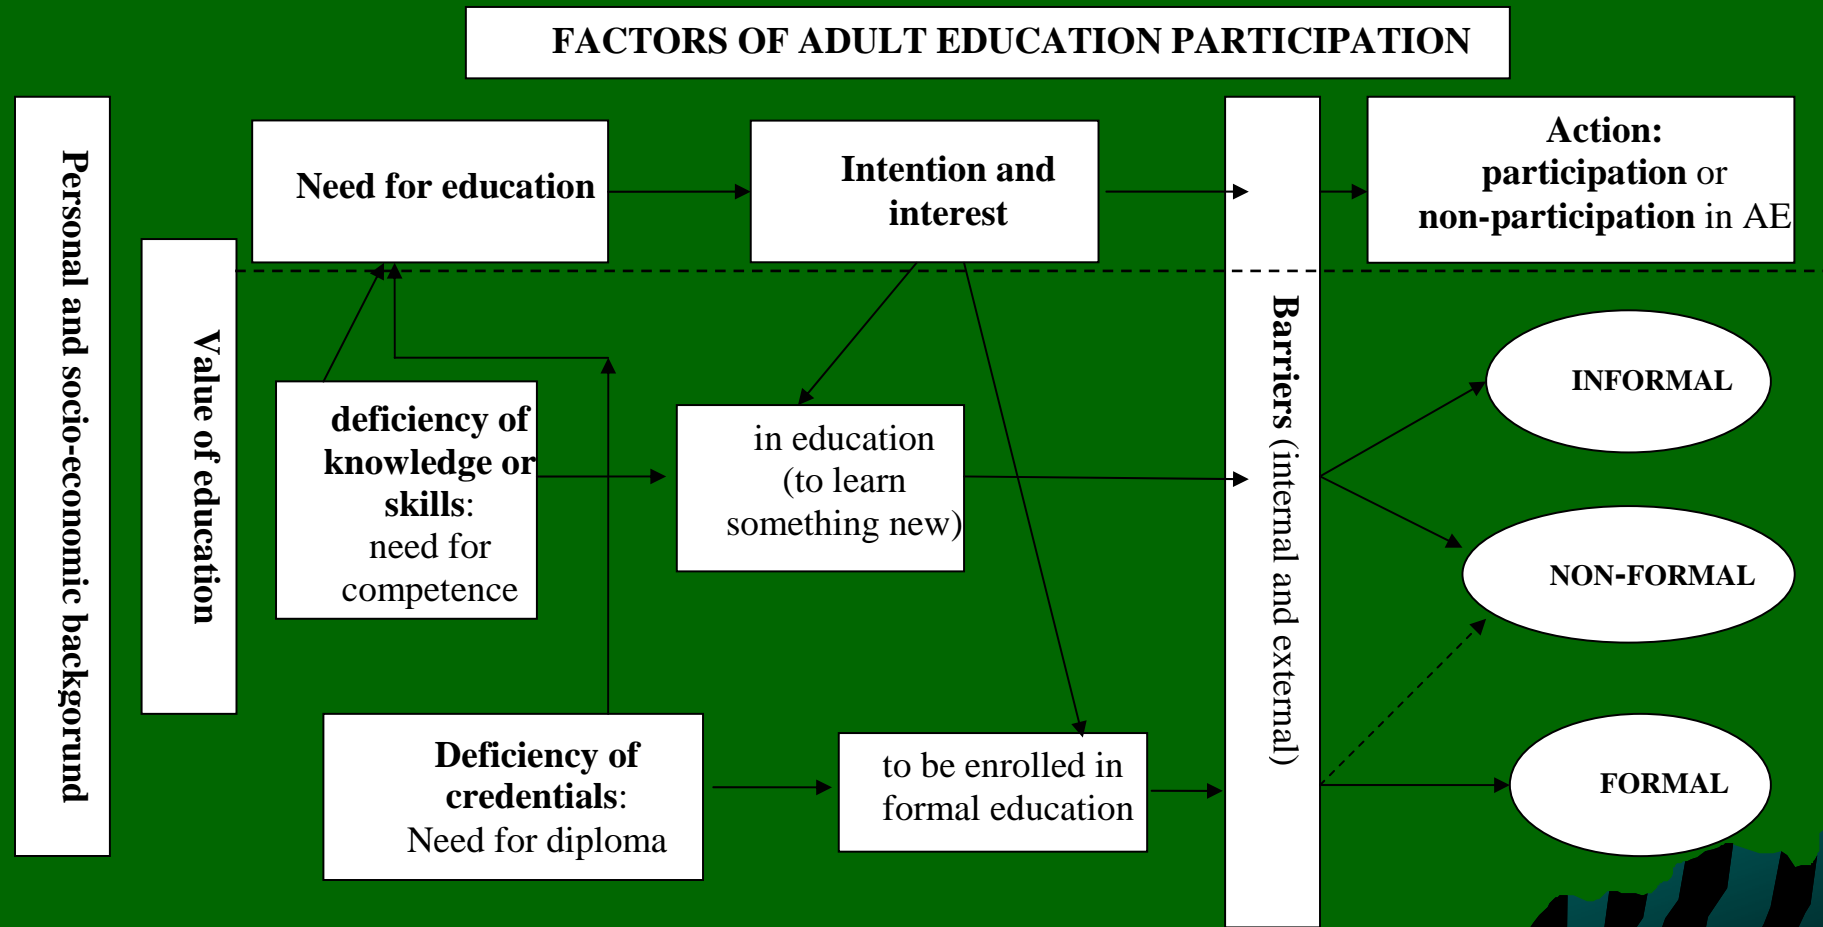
FACTORS OF ADULT EDUCATION PARTICIPATION

Personal and socio-economic backgorund

Value of education

Need for education

Intention and interest

Barriers (internal and external)

Action: participation or non-participation in AE

deficiency of knowledge or skills: need for competence

in education (to learn something new)

Deficiency of credentials: Need for diploma

to be enrolled in formal education

INFORMAL

NON-FORMAL

FORMAL